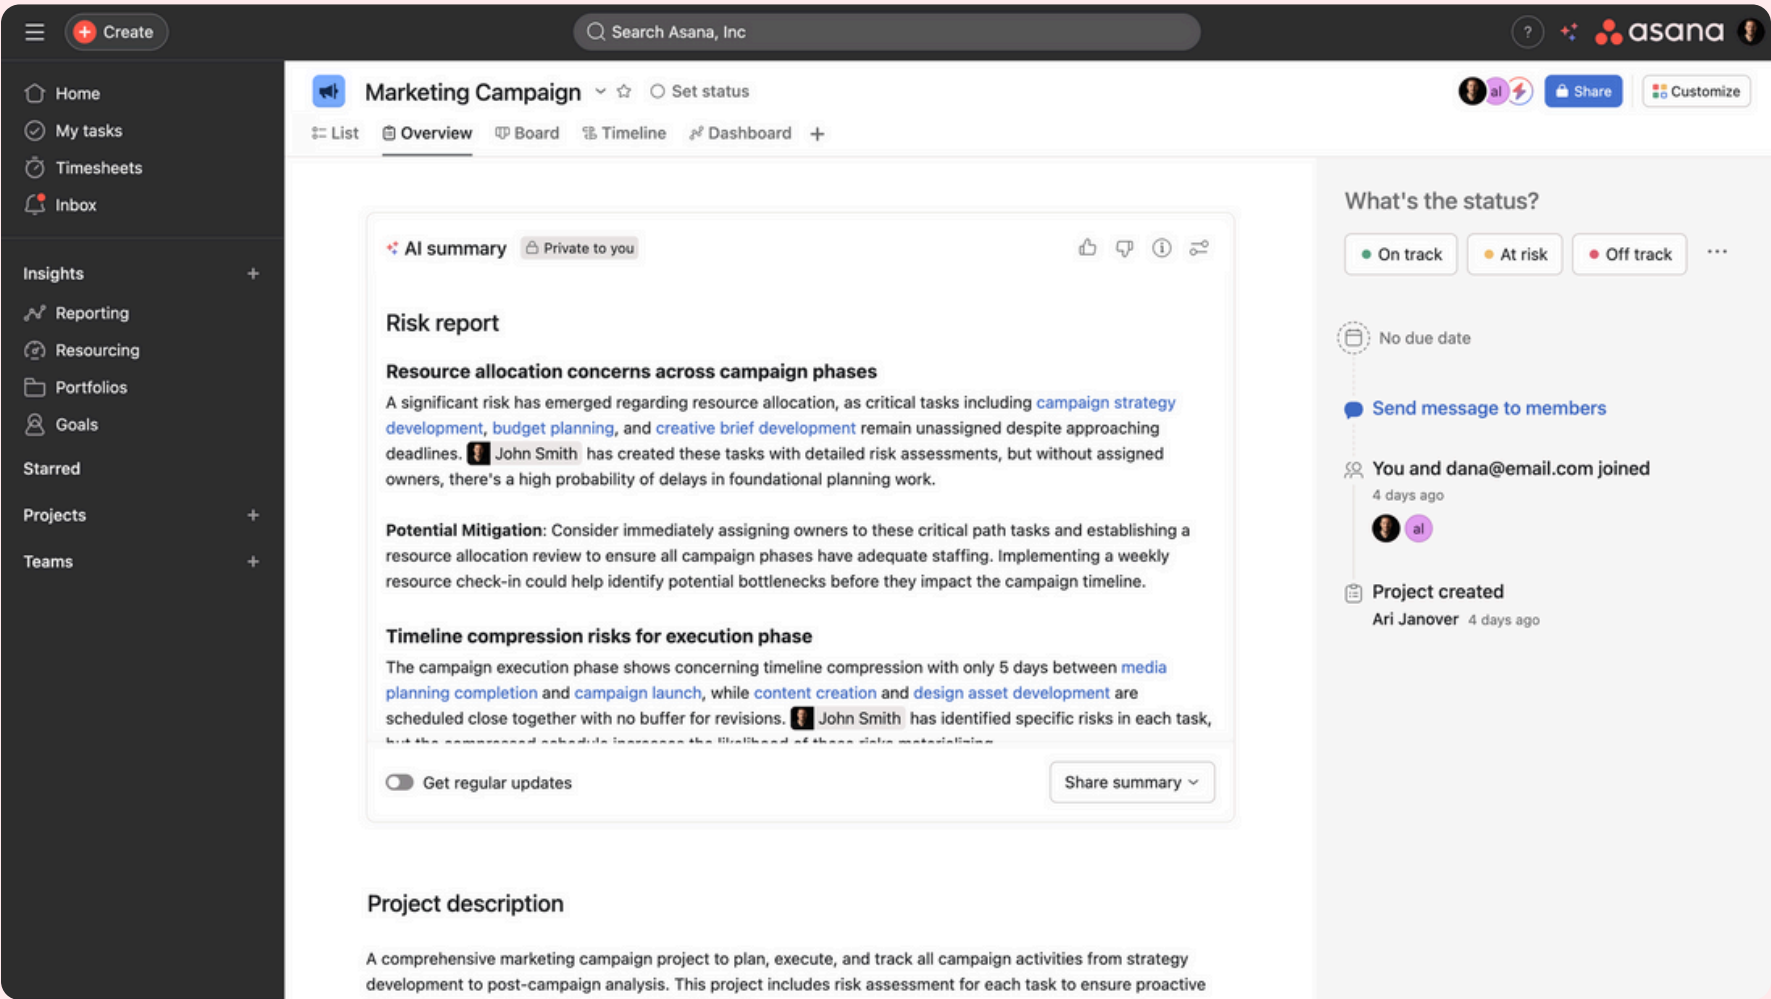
Create

Search Asana, Inc

asana

Home
My tasks
Timesheets
Inbox

Insights
Reporting
Resourcing
Portfolios
Goals

Starred

Projects

Teams

Marketing Campaign
Set status

al

Share
Customize

List
Overview
Board
Timeline
Dashboard

AI summary
Private to you

Risk report

Resource allocation concerns across campaign phases

A significant risk has emerged regarding resource allocation, as critical tasks including campaign strategy development, budget planning, and creative brief development remain unassigned despite approaching deadlines. John Smith has created these tasks with detailed risk assessments, but without assigned owners, there's a high probability of delays in foundational planning work.

Potential Mitigation: Consider immediately assigning owners to these critical path tasks and establishing a resource allocation review to ensure all campaign phases have adequate staffing. Implementing a weekly resource check-in could help identify potential bottlenecks before they impact the campaign timeline.

Timeline compression risks for execution phase

The campaign execution phase shows concerning timeline compression with only 5 days between media planning completion and campaign launch, while content creation and design asset development are scheduled close together with no buffer for revisions. John Smith has identified specific risks in each task, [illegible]

Get regular updates

Share summary

Project description

A comprehensive marketing campaign project to plan, execute, and track all campaign activities from strategy development to post-campaign analysis. This project includes risk assessment for each task to ensure proactive

What's the status?

On track
At risk
Off track

No due date

Send message to members

You and dana@email.com joined
4 days ago

al

Project created
Ari Janover 4 days ago